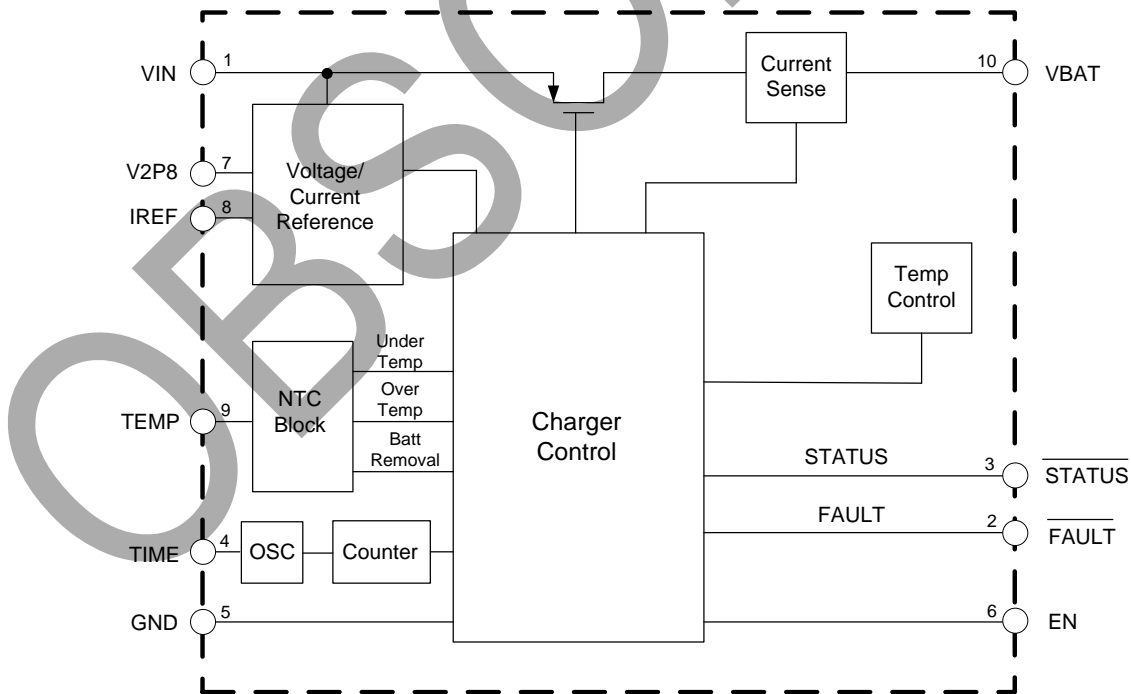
VIN 1
V2P8 7
IREF 8
Voltage/ Current Reference
Current Sense
10 VBAT
Temp Control
Under Temp
Over Temp
Batt Removal
NTC Block
TEMP 9
Charger Control
STATUS
3 $\overline{\text{STATUS}}$
FAULT
2 $\overline{\text{FAULT}}$
TIME 4
OSC
Counter
GND 5
6 EN
OBSOLETE